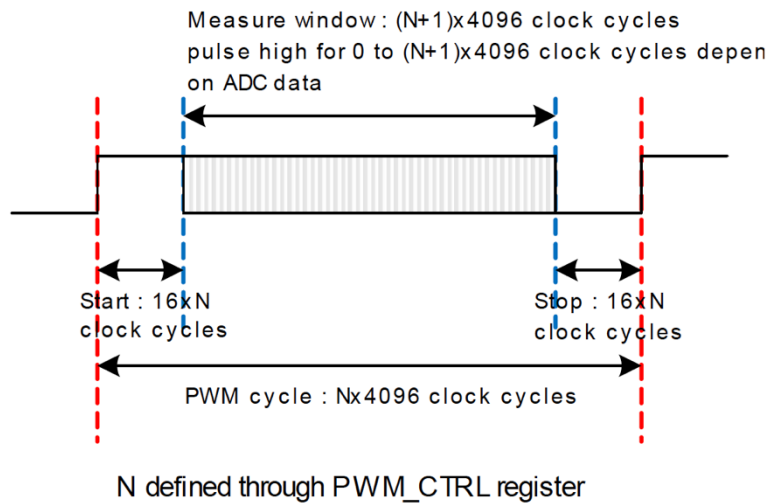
Measure window : (N+1)x4096 clock cycles
pulse high for 0 to (N+1)x4096 clock cycles depen
on ADC data

Start : 16xN
clock cycles

Stop : 16xN
clock cycles

PWM cycle : Nx4096 clock cycles

N defined through PWM_CTRL register